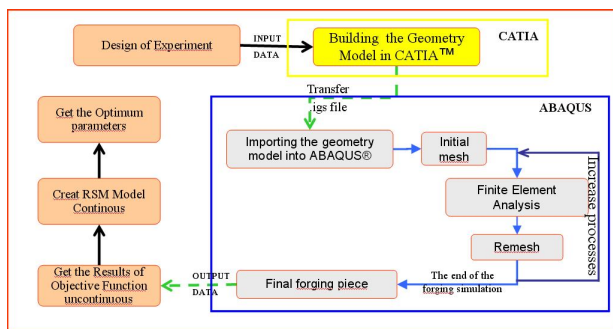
Design of Experiment

INPUT DATA

Building the Geometry Model in CATIA™

CATIA

Transfer igs file

ABAQUS

Get the Optimum parameters

Importing the geometry model into ABAQUS®

Initial mesh

Finite Element Analysis

Increase processes

Creat RSM Model Continous

Remesh

Get the Results of Objective Function uncontinuous

OUTPUT DATA

Final forging piece

The end of the forging simulation